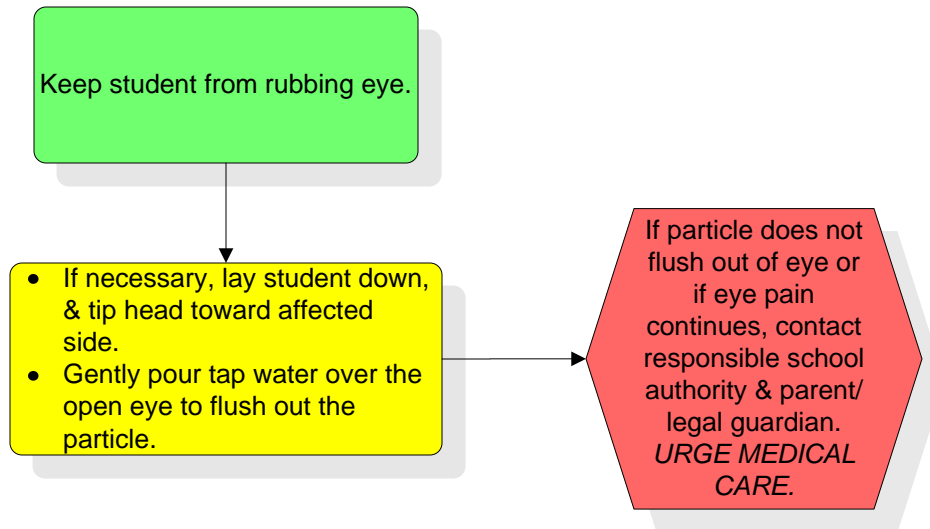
Keep student from rubbing eye.

- If necessary, lay student down, & tip head toward affected side.
- Gently pour tap water over the open eye to flush out the particle.

If particle does not flush out of eye or if eye pain continues, contact responsible school authority & parent/ legal guardian. *URGE MEDICAL CARE.*